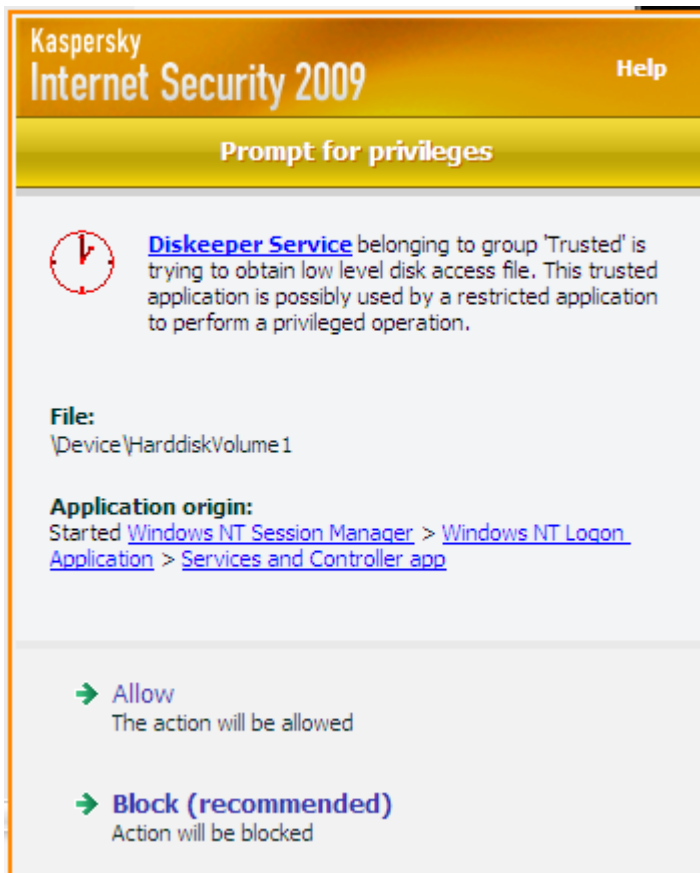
Kaspersky
Internet Security 2009

Help

Prompt for privileges

Diskeeper Service belonging to group 'Trusted' is trying to obtain low level disk access file. This trusted application is possibly used by a restricted application to perform a privileged operation.

File:
\Device\HarddiskVolume1

Application origin:
Started Windows NT Session Manager > Windows NT Logon Application > Services and Controller app

Allow
The action will be allowed

Block (recommended)
Action will be blocked